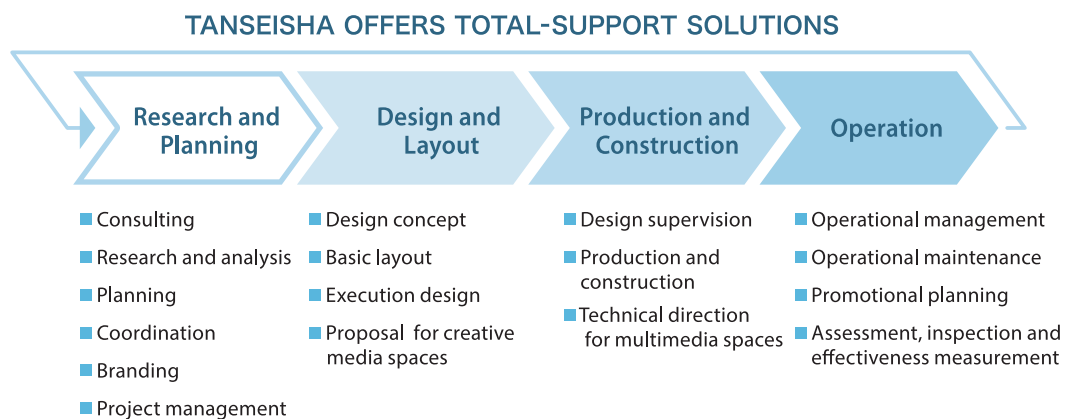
TANSEISHA OFFERS TOTAL-SUPPORT SOLUTIONS

Research and Planning

Design and Layout

Production and Construction

Operation

Consulting
Research and analysis
Planning
Coordination
Branding
Project management

Design concept
Basic layout
Execution design
Proposal for creative media spaces

Design supervision
Production and construction
Technical direction for multimedia spaces

Operational management
Operational maintenance
Promotional planning
Assessment, inspection and effectiveness measurement